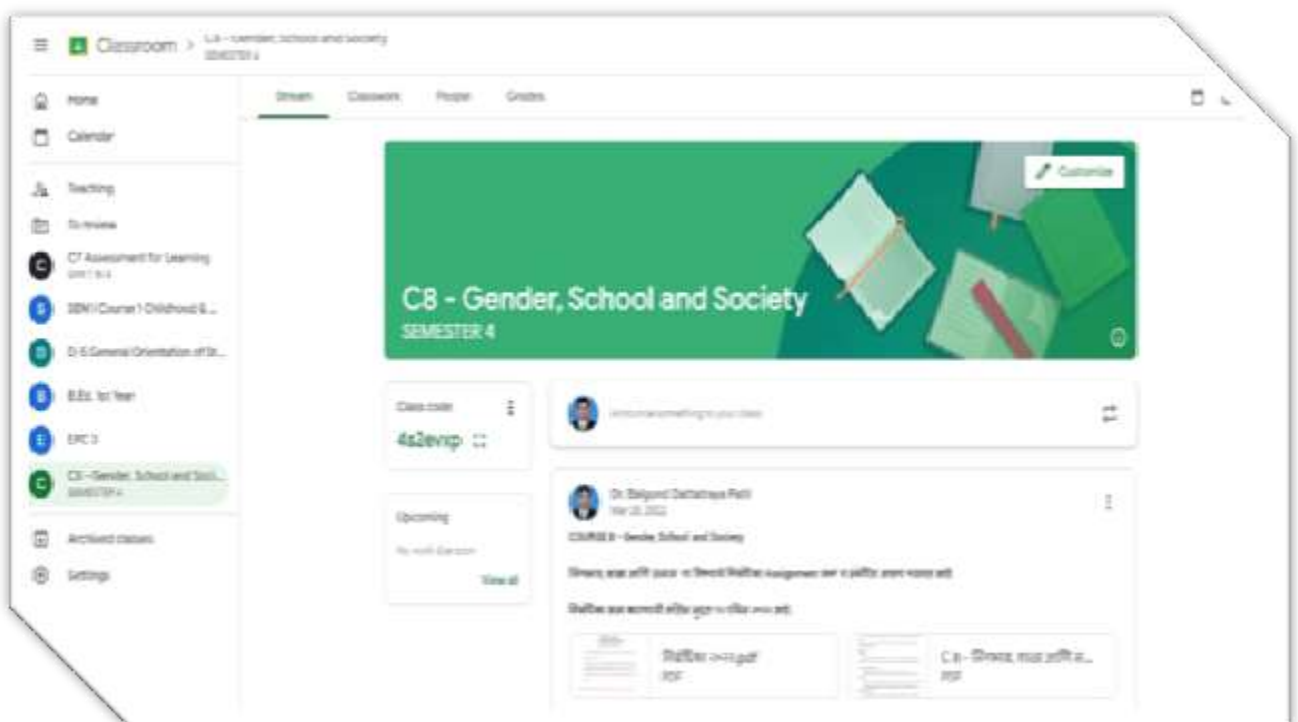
Classroom > C8 - Gender, School and Society
SEMESTER 4

Home
Calendar
Teaching
To review
C7 Assessment for Learning
SEM I Course 1 Childhood &...
D-5 General Orientation of St...
B.Ed. 1st Year
EPC 3
C8 - Gender, School and Soci...
SEMESTER 4
Archived classes
Settings

Stream Classwork People Grades

Customize

C8 - Gender, School and Society
SEMESTER 4

Class code
4s2evnp

Upcoming
No work due soon
View all

Announce something to your class

Dr. Balgond Dattatraya Patil
Mar 28, 2022
COURSE 8 - Gender, School and Society
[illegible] Assignment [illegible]
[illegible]

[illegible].pdf
PDF

C 8 - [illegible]
PDF